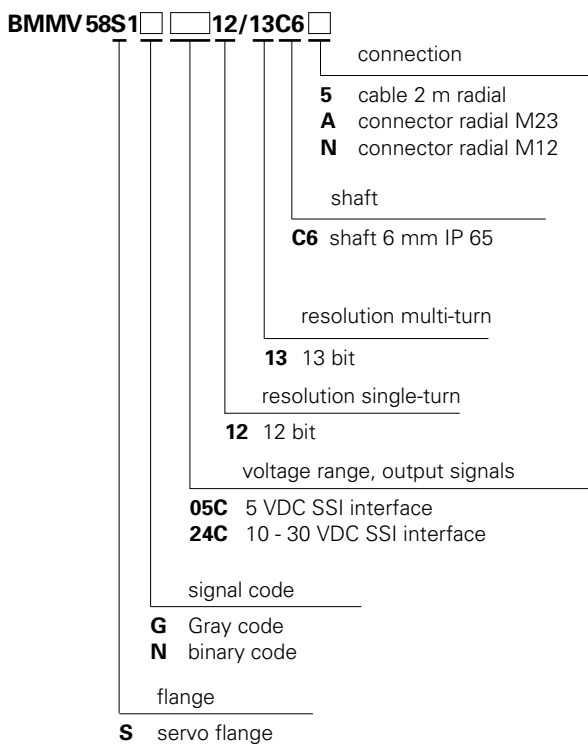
BMMV 58S1□ □12/13C6□

connection

**5** cable 2 m radial
**A** connector radial M23
**N** connector radial M12

shaft

**C6** shaft 6 mm IP 65

resolution multi-turn

**13** 13 bit

resolution single-turn

**12** 12 bit

voltage range, output signals

**05C** 5 VDC SSI interface
**24C** 10 - 30 VDC SSI interface

signal code

**G** Gray code
**N** binary code

flange

**S** servo flange